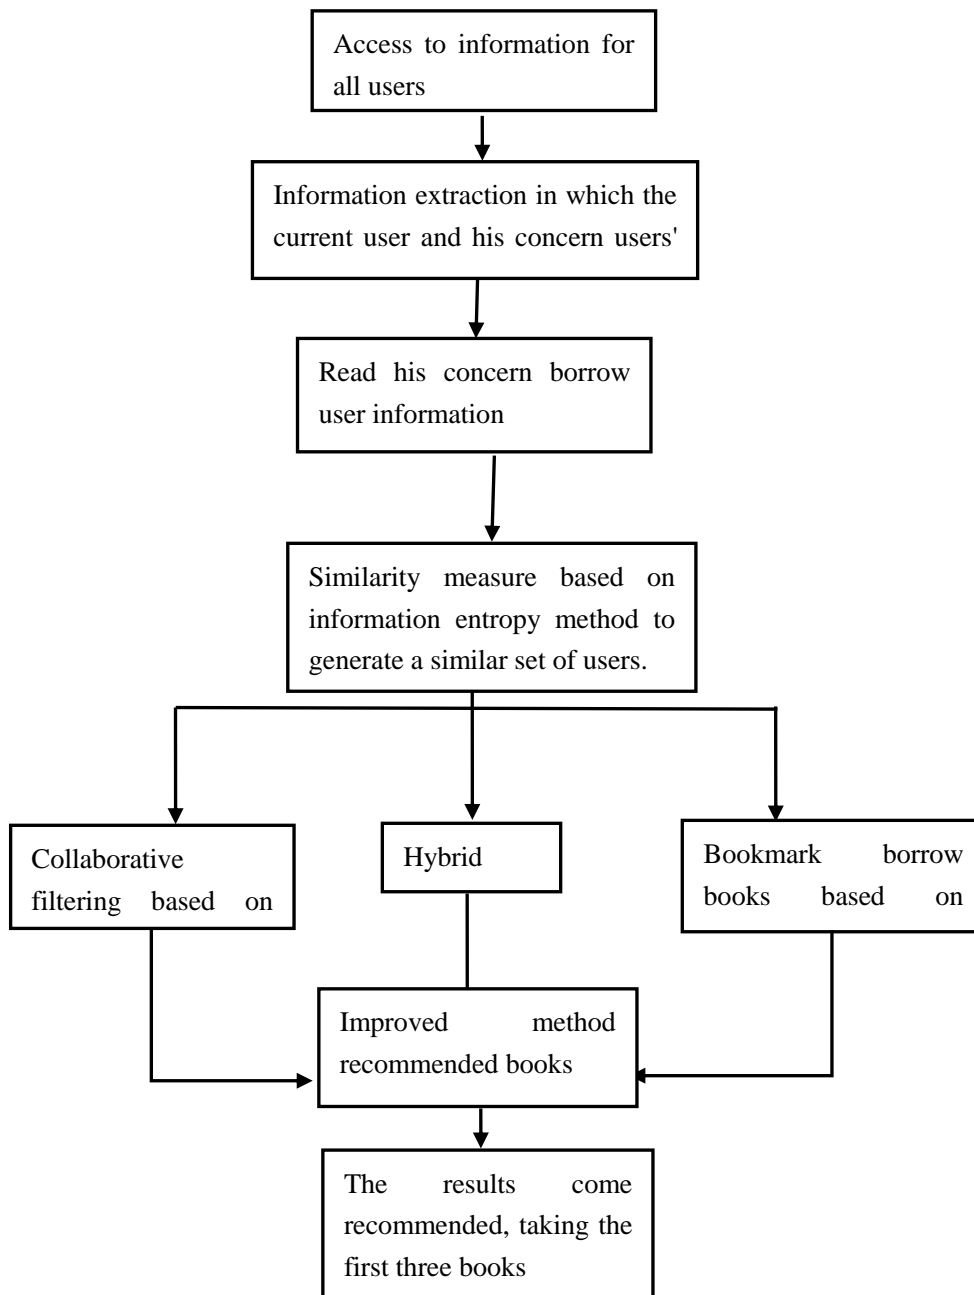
Access to information for all users

Information extraction in which the current user and his concern users'

Read his concern borrow user information

Similarity measure based on information entropy method to generate a similar set of users.

Collaborative filtering based on

Hybrid

Bookmark borrow books based on

Improved method recommended books

The results come recommended, taking the first three books